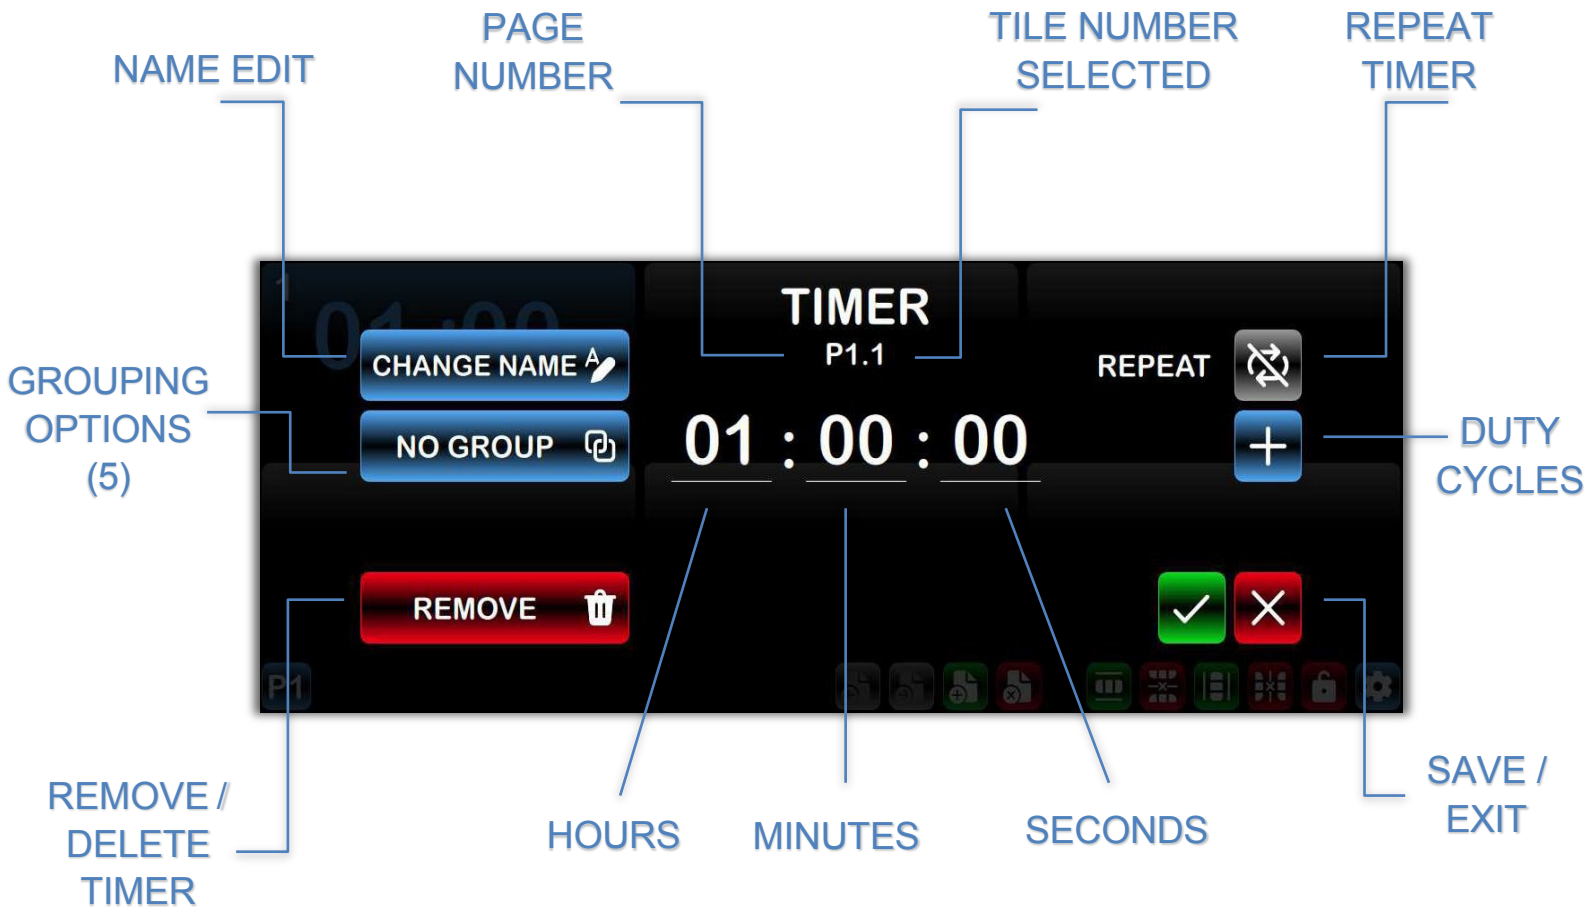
NAME EDIT

PAGE NUMBER

TILE NUMBER SELECTED

REPEAT TIMER

GROUPING OPTIONS (5)

TIMER
P1.1

CHANGE NAME

NO GROUP

REPEAT

01 : 00 : 00

DUTY CYCLES

REMOVE

P1

REMOVE / DELETE TIMER

HOURS

MINUTES

SECONDS

SAVE / EXIT